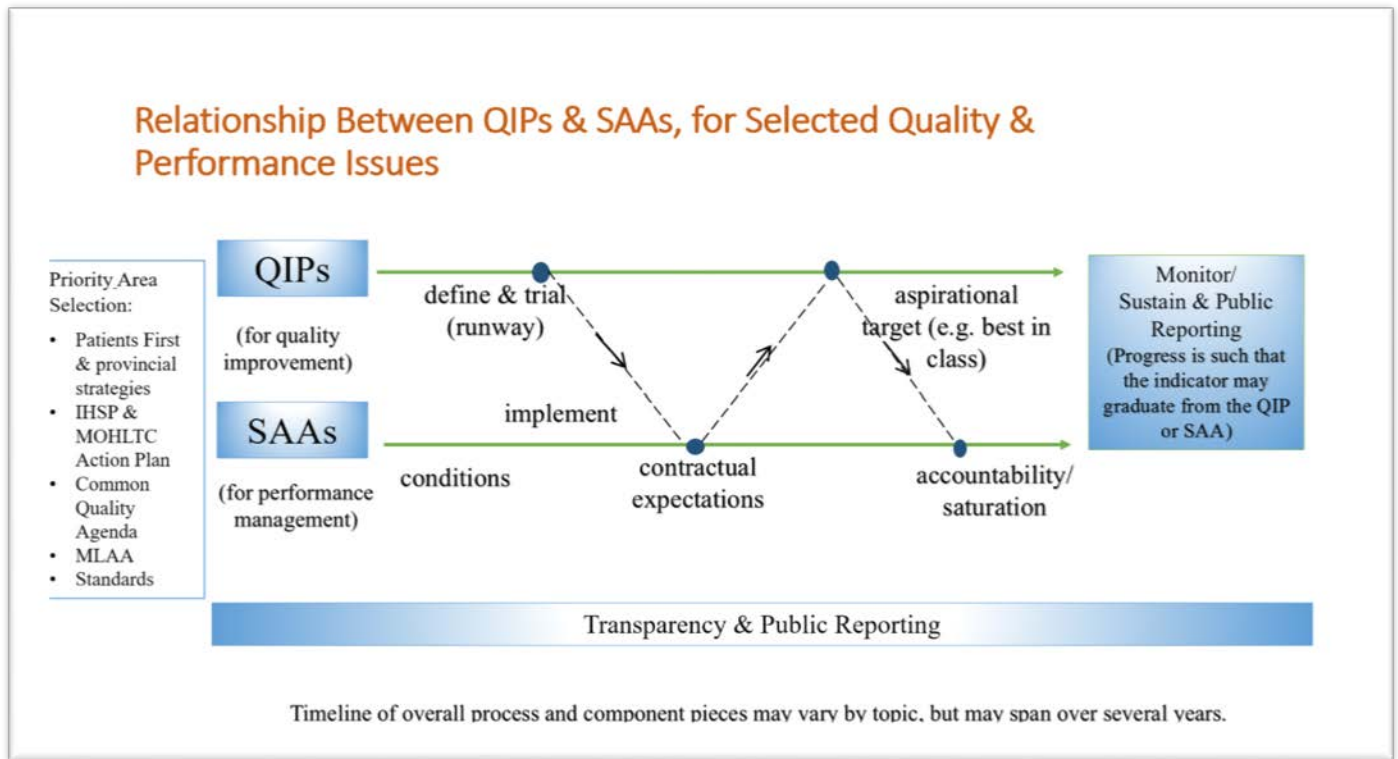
Relationship Between QIPs & SAAs, for Selected Quality & Performance Issues

Priority Area Selection:
- Patients First & provincial strategies
- IHSP & MOHLTC Action Plan
- Common Quality Agenda
- MLAA
- Standards

QIPs

(for quality improvement)

SAAs

(for performance management)

define & trial (runway)

implement

conditions

contractual expectations

aspirational target (e.g. best in class)

accountability/ saturation

Monitor/ Sustain & Public Reporting (Progress is such that the indicator may graduate from the QIP or SAA)

Transparency & Public Reporting

Timeline of overall process and component pieces may vary by topic, but may span over several years.